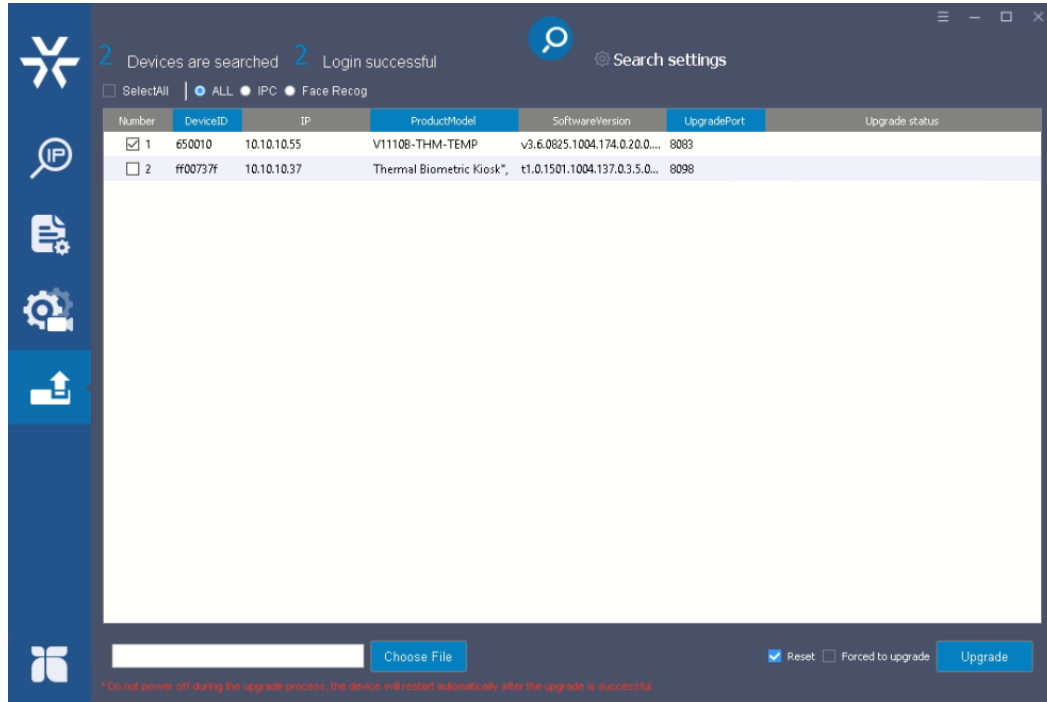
2 Devices are searched 2 Login successful

Search settings

SelectAll ALL IPC Face Recog

| Number | DeviceID | IP | ProductModel | SoftwareVersion | UpgradePort | Upgrade status |
|---|---|---|---|---|---|---|
| 1 | 650010 | 10.10.10.55 | V1110B-THM-TEMP | v3.6.0825.1004.174.0.20.0.... | 8083 | |
| 2 | ff00737f | 10.10.10.37 | Thermal Biometric Kiosk", | t1.0.1501.1004.137.0.3.5.0... | 8098 | |

Choose File

Reset Forced to upgrade Upgrade

* Do not power off during the upgrade process, the device will restart automatically after the upgrade is successful.